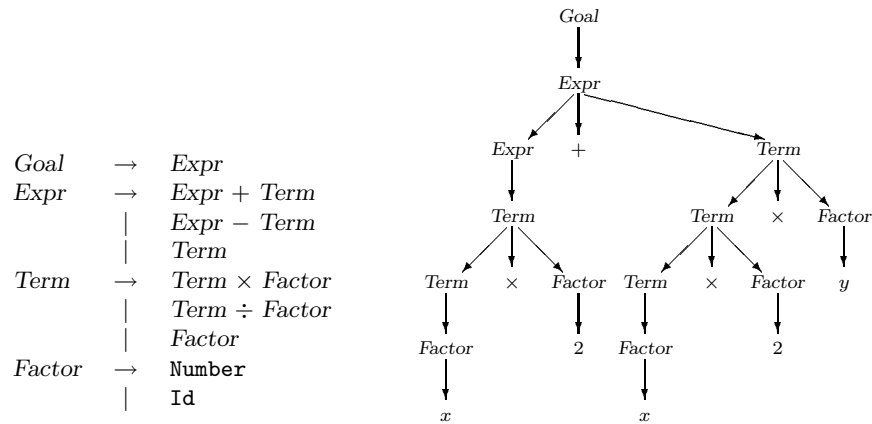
| | | |
|---|---|---|
| *Goal* | $\rightarrow$ | *Expr* |
| *Expr* | $\rightarrow$ | *Expr* + *Term* |
| | \| | *Expr* − *Term* |
| | \| | *Term* |
| *Term* | $\rightarrow$ | *Term* × *Factor* |
| | \| | *Term* ÷ *Factor* |
| | \| | *Factor* |
| *Factor* | $\rightarrow$ | Number |
| | \| | Id |

Goal
Expr
Expr + Term
Term Term × Factor
Term × Factor Term × Factor y
Factor 2 Factor 2
x x